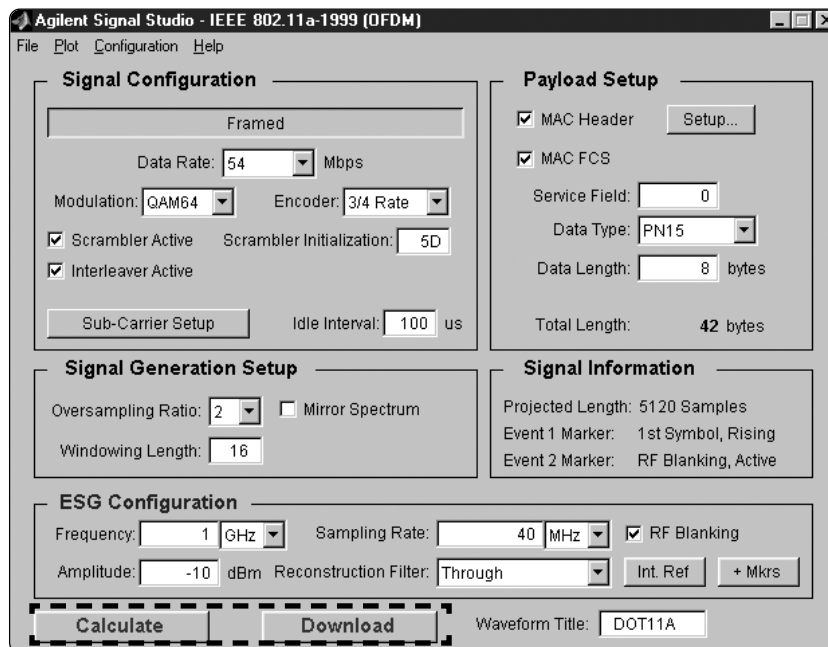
Agilent Signal Studio - IEEE 802.11a-1999 (OFDM)

File Plot Configuration Help

Signal Configuration

Framed

Data Rate: 54 Mbps

Modulation: QAM64 Encoder: 3/4 Rate

☑ Scrambler Active Scrambler Initialization: 5D

☑ Interleaver Active

Sub-Carrier Setup Idle Interval: 100 us

Payload Setup

☑ MAC Header Setup...

☑ MAC FCS

Service Field: 0

Data Type: PN15

Data Length: 8 bytes

Total Length: 42 bytes

Signal Generation Setup

Oversampling Ratio: 2 ☐ Mirror Spectrum

Windowing Length: 16

Signal Information

Projected Length: 5120 Samples

Event 1 Marker: 1st Symbol, Rising

Event 2 Marker: RF Blanking, Active

ESG Configuration

Frequency: 1 GHz Sampling Rate: 40 MHz ☑ RF Blanking

Amplitude: -10 dBm Reconstruction Filter: Through Int. Ref + Mkrs

Calculate Download Waveform Title: DOT11A